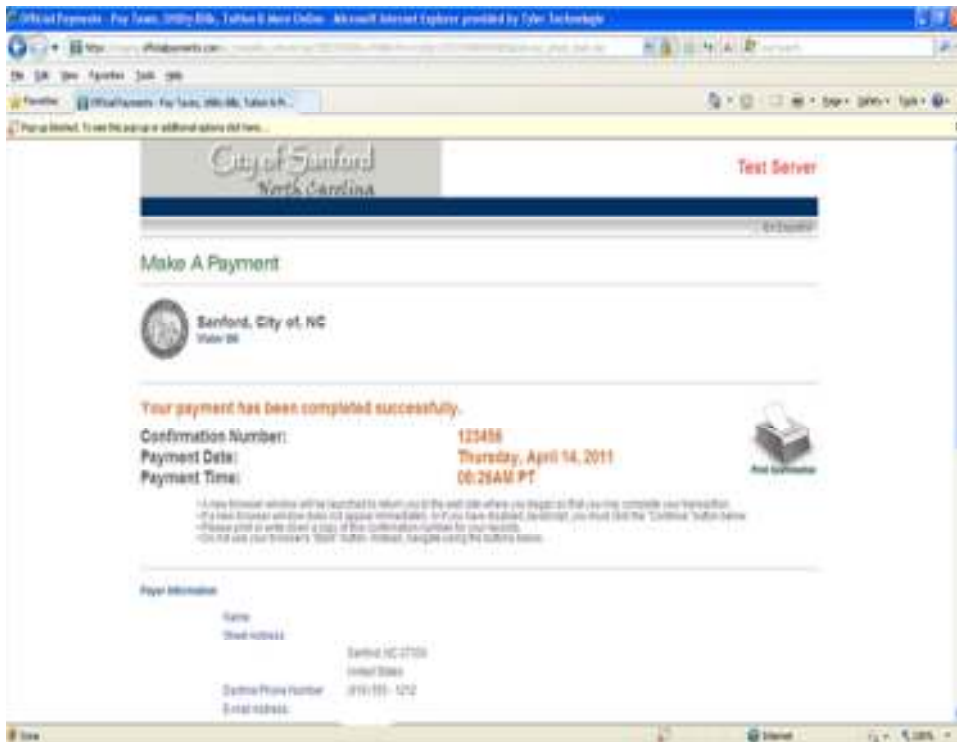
Official Payments - Pay Taxes, Utility Bills, Tuition & More Online - Microsoft Internet Explorer provided by Tyler Technologies

https://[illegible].officialpayments.com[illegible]

File Edit View Favorites Tools Help

Favorites | Official Payments - Pay Taxes, Utility Bills, Tuition & M...

Page ▾ Safety ▾ Tools ▾

Pop-up blocked. To see this pop-up or additional options click here...

City of Sanford
North Carolina

Test Server

En Español

Make A Payment

Sanford, City of, NC
Water Bill

Your payment has been completed successfully.

Confirmation Number: 123456
Payment Date: Thursday, April 14, 2011
Payment Time: 08:29AM PT

Print Confirmation

•A new browser window will be launched to return you to the web site where you began so that you may complete your transaction.
•If a new browser window does not appear immediately, or if you have disabled Javascript, you must click the "Continue" button below.
•Please print or write down a copy of this confirmation number for your records.
•Do not use your browser's "Back" button. Instead, navigate using the buttons below.

Payer Information

Name:
Street Address:
Sanford, NC 27330
United States
Daytime Phone Number: (919) 555 - 1212
E-mail Address:

Done | Internet | 100%